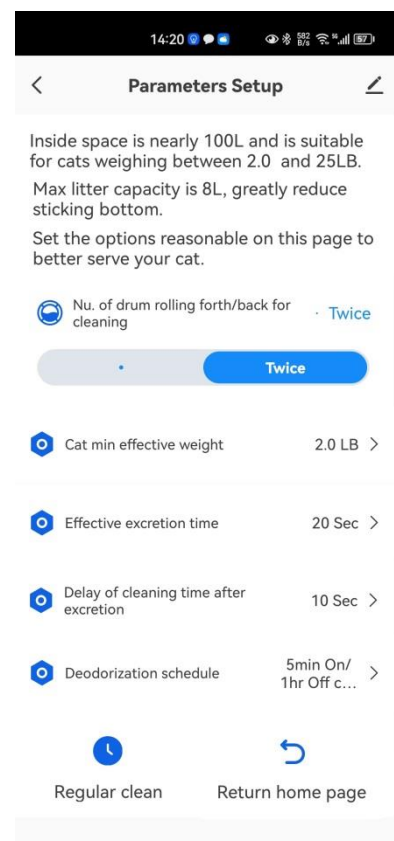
14:20

582 B/s

57

Parameters Setup

Inside space is nearly 100L and is suitable for cats weighing between 2.0 and 25LB.

Max litter capacity is 8L, greatly reduce sticking bottom.

Set the options reasonable on this page to better serve your cat.

Nu. of drum rolling forth/back for cleaning

· Twice

·

Twice

Cat min effective weight

2.0 LB

Effective excretion time

20 Sec

Delay of cleaning time after excretion

10 Sec

Deodorization schedule

5min On/ 1hr Off c...

Regular clean

Return home page